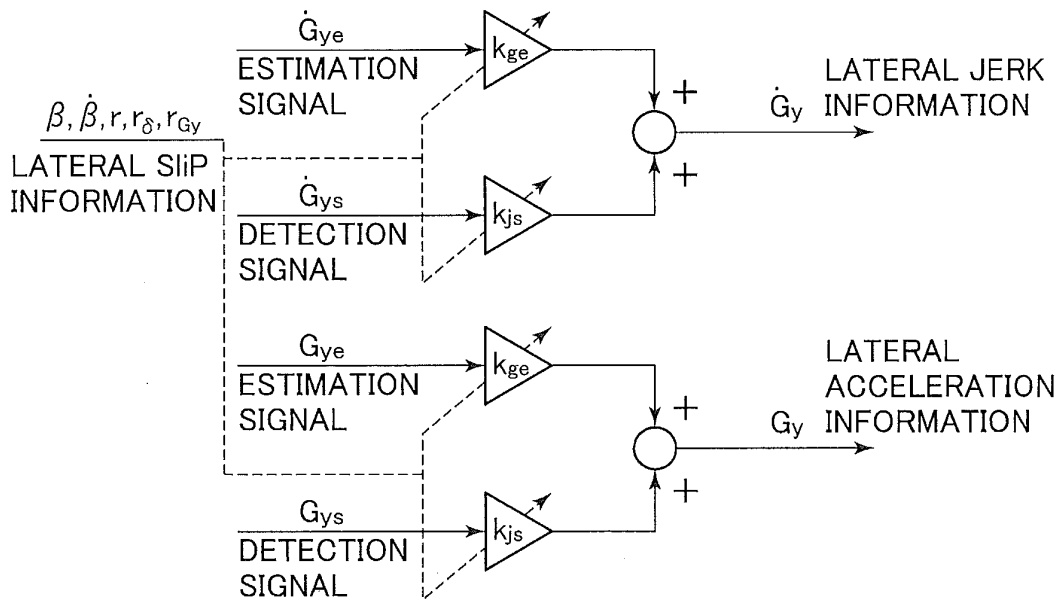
$\beta, \dot{\beta}, r, r_{\delta}, r_{Gy}$
LATERAL SliP INFORMATION

$\dot{G}_{ye}$
ESTIMATION SIGNAL

$k_{ge}$

$\dot{G}_{ys}$
DETECTION SIGNAL

$k_{js}$

+
+

$\dot{G}_{y}$ LATERAL JERK INFORMATION

$G_{ye}$
ESTIMATION SIGNAL

$k_{ge}$

$G_{ys}$
DETECTION SIGNAL

$k_{js}$

+
+

$G_{y}$ LATERAL ACCELERATION INFORMATION